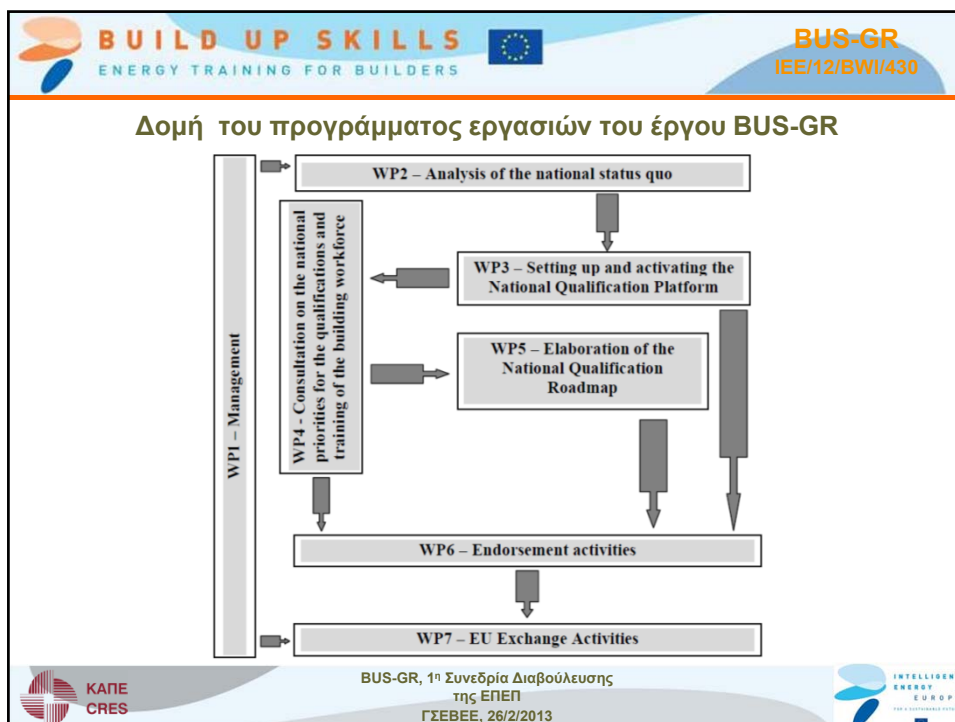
BUILD UP SKILLS
ENERGY TRAINING FOR BUILDERS

BUS-GR
IEE/12/BWI/430

Δομή του προγράμματος εργασιών του έργου BUS-GR

WP1 – Management

WP2 – Analysis of the national status quo

WP4 - Consultation on the national priorities for the qualifications and training of the building workforce

WP3 – Setting up and activating the National Qualification Platform

WP5 – Elaboration of the National Qualification Roadmap

WP6 – Endorsement activities

WP7 – EU Exchange Activities

ΚΑΠΕ
CRES

BUS-GR, 1η Συνεδρία Διαβούλευσης της ΕΠΕΠ
ΓΣΕΒΕΕ, 26/2/2013

INTELLIGENT
ENERGY
EUROPE